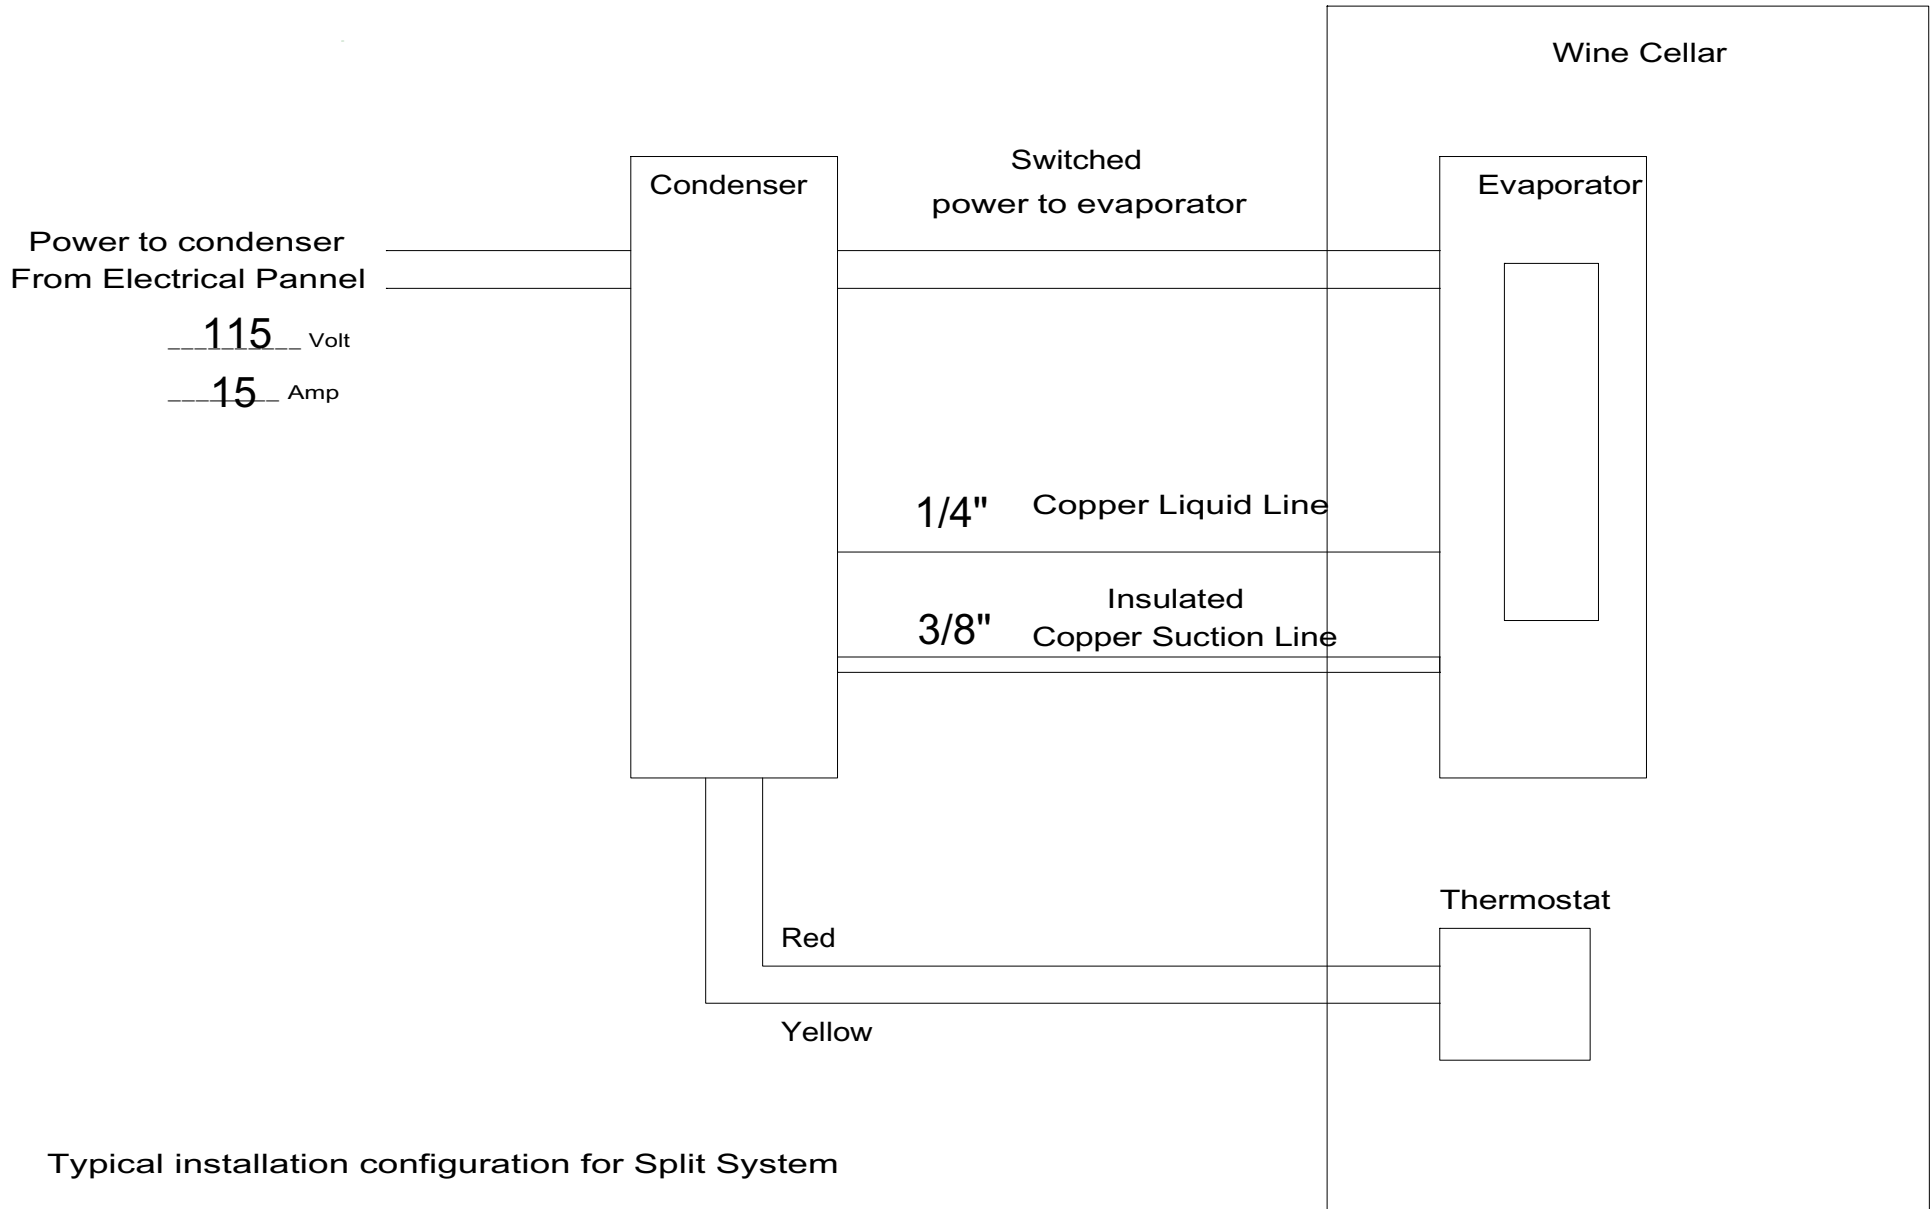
Wine Cellar

Condenser

Switched power to evaporator

Evaporator

Power to condenser
From Electrical Pannel

115 Volt

15 Amp

1/4" Copper Liquid Line

Insulated
3/8" Copper Suction Line

Thermostat

Red

Yellow

Typical installation configuration for Split System